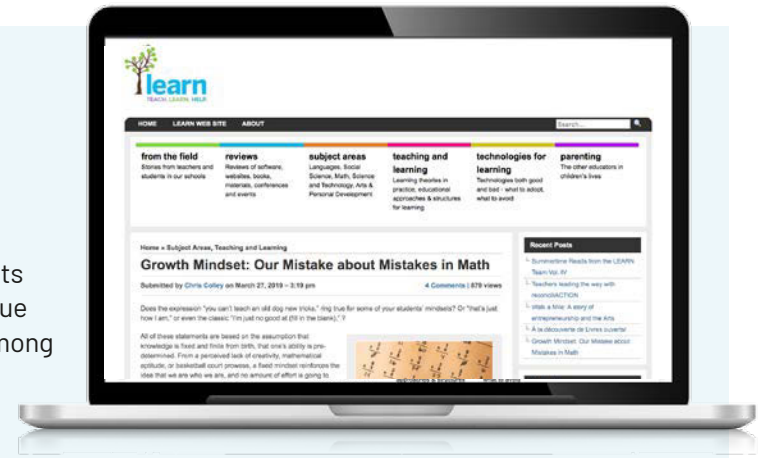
ts
ue
nong

learn
TEACH. LEARN. HELP.

HOME LEARN WEB SITE ABOUT

Search...

from the field
Stories from teachers and students in our schools

reviews
Reviews of software, websites, books, materials, conferences and events

subject areas
Languages, Social Science, Math, Science and Technology, Arts & Personal Development

teaching and learning
Learning theories in practice, educational approaches & structures for learning

technologies for learning
Technologies both good and bad - what to adopt, what to avoid

parenting
The other educators in children's lives

Home » Subject Areas, Teaching and Learning

Growth Mindset: Our Mistake about Mistakes in Math

Submitted by Chris Colley on March 27, 2019 – 3:19 pm

4 Comments | 879 views

Does the expression "you can't teach an old dog new tricks," ring true for some of your students' mindsets? Or "that's just how I am," or even the classic "I'm just no good at (fill in the blank)."?

All of these statements are based on the assumption that knowledge is fixed and finite from birth, that one's ability is pre-determined. From a perceived lack of creativity, mathematical aptitude, or basketball court prowess, a fixed mindset reinforces the idea that we are who we are, and no amount of effort is going to

Recent Posts

Summertime Reads from the LEARN Team: Vol. IV

Teachers leading the way with reconciliACTION

Walk a Mile: A story of entrepreneurship and the Arts

À la découverte de Livres ouverts!

Growth Mindset: Our Mistake about Mistakes in Math